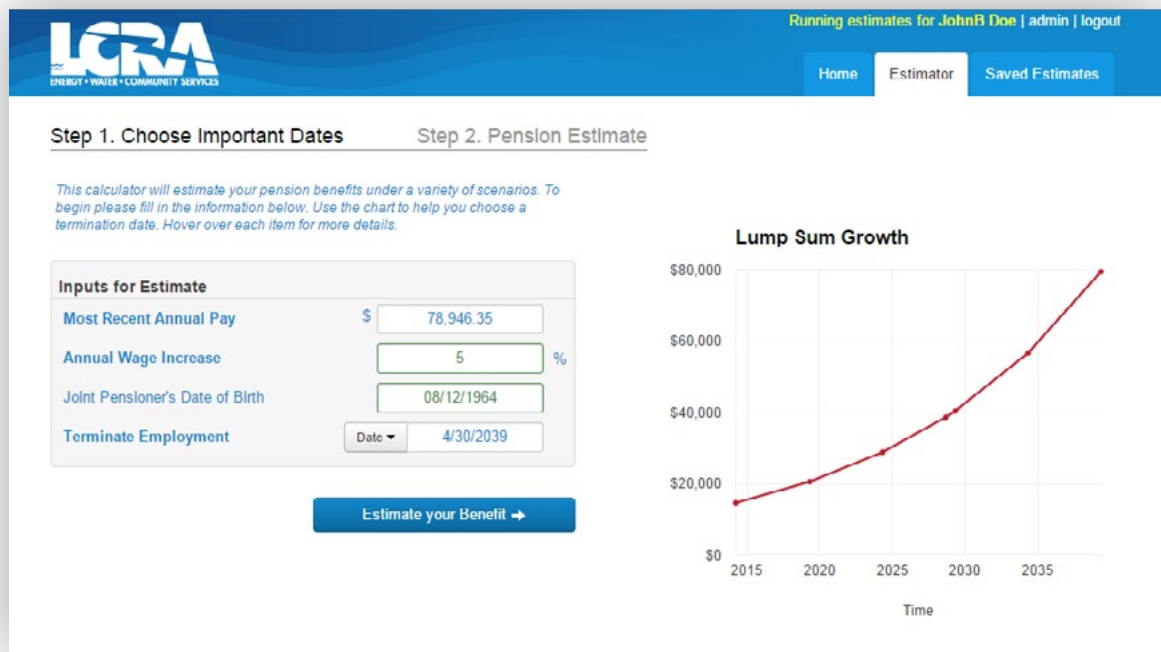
LCRA
ENERGY • WATER • COMMUNITY SERVICES

Running estimates for JohnB Doe | admin | logout

Home | Estimator | Saved Estimates

Step 1. Choose Important Dates
Step 2. Pension Estimate

This calculator will estimate your pension benefits under a variety of scenarios. To begin please fill in the information below. Use the chart to help you choose a termination date. Hover over each item for more details.

Inputs for Estimate

Most Recent Annual Pay $ 78,946.35

Annual Wage Increase 5 %

Joint Pensioner's Date of Birth 08/12/1964

Terminate Employment Date 4/30/2039

Estimate your Benefit →

Lump Sum Growth

$80,000
$60,000
$40,000
$20,000
$0

2015 2020 2025 2030 2035

Time